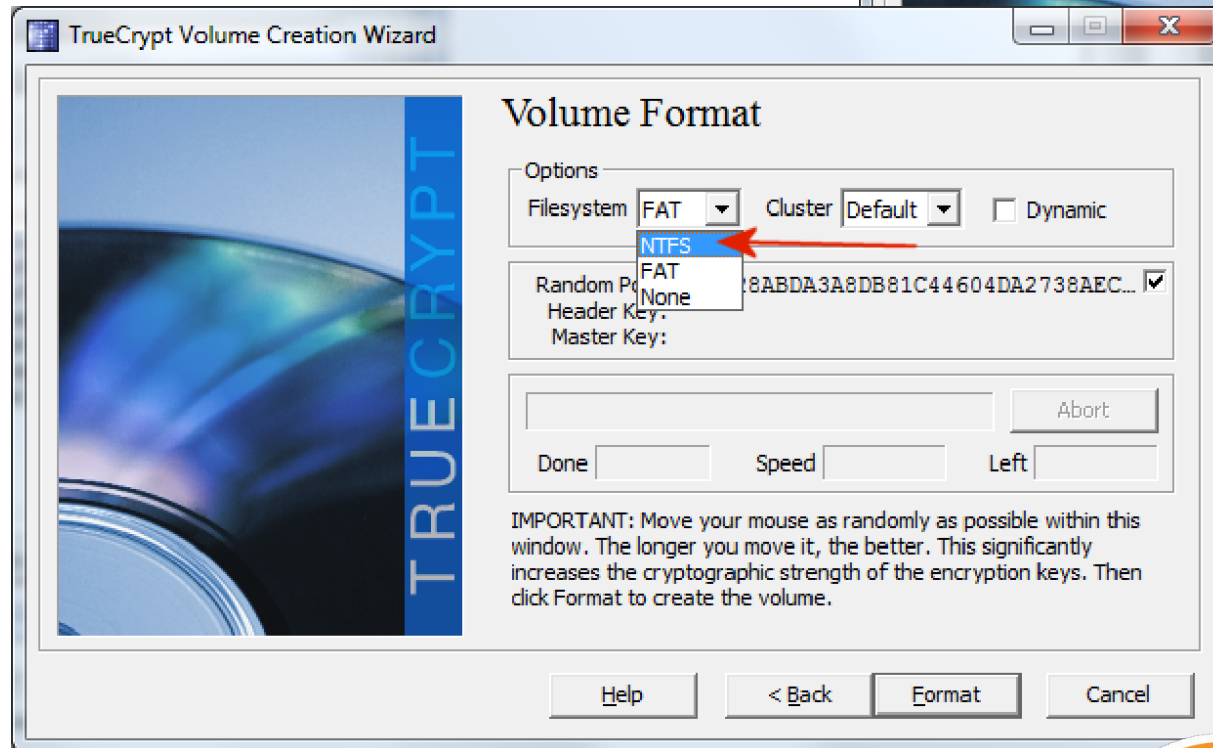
TrueCrypt Volume Creation Wizard

TRUECRYPT

Volume Format

Options

Filesystem FAT Cluster Default Dynamic

NTFS
FAT
None

Random Po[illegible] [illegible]28ABDA3A8DB81C44604DA2738AEC...
Header Key:
Master Key:

Abort

Done Speed Left

IMPORTANT: Move your mouse as randomly as possible within this window. The longer you move it, the better. This significantly increases the cryptographic strength of the encryption keys. Then click Format to create the volume.

Help < Back Format Cancel